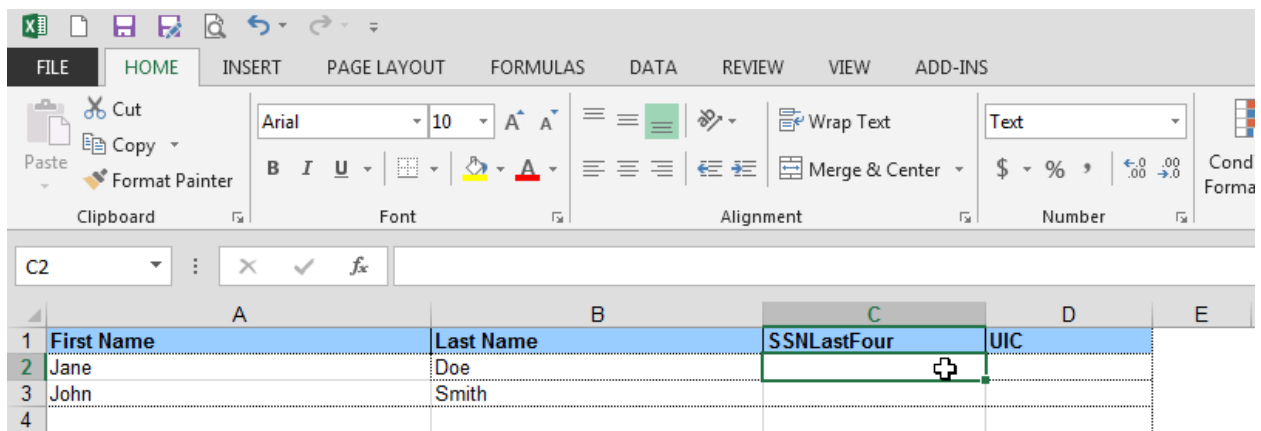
FILE HOME INSERT PAGE LAYOUT FORMULAS DATA REVIEW VIEW ADD-INS

Cut
Copy
Paste
Format Painter
Clipboard

Arial 10
B I U
Font

Wrap Text
Merge & Center
Alignment

Text
$ % ,
Number

Cond
Forma

C2

| | A | B | C | D | E |
|---|---|---|---|---|---|
| 1 | First Name | Last Name | SSNLastFour | UIC | |
| 2 | Jane | Doe | | | |
| 3 | John | Smith | | | |
| 4 | | | | | |